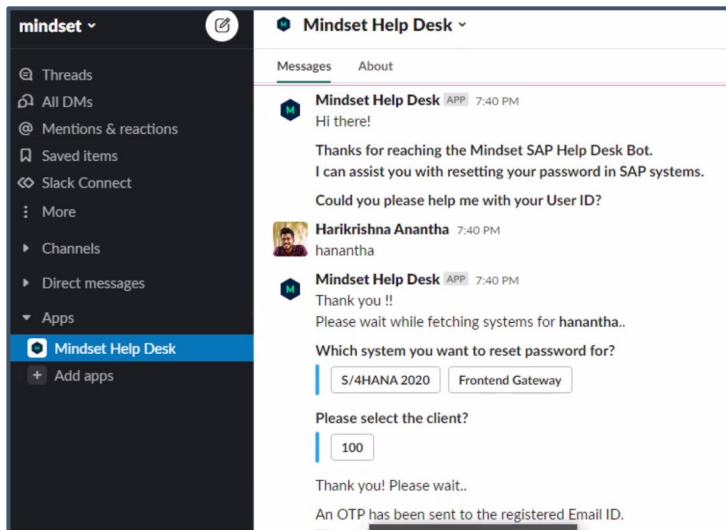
mindset

Threads
All DMs
Mentions & reactions
Saved items
Slack Connect
More
Channels
Direct messages
Apps
Mindset Help Desk
Add apps

Mindset Help Desk

Messages About

Mindset Help Desk APP 7:40 PM
Hi there!

Thanks for reaching the Mindset SAP Help Desk Bot.
I can assist you with resetting your password in SAP systems.

Could you please help me with your User ID?

Harikrishna Anantha 7:40 PM
hanantha

Mindset Help Desk APP 7:40 PM
Thank you !!
Please wait while fetching systems for hanantha..

Which system you want to reset password for?

S/4HANA 2020 Frontend Gateway

Please select the client?

100

Thank you! Please wait..

An OTP has been sent to the registered Email ID.